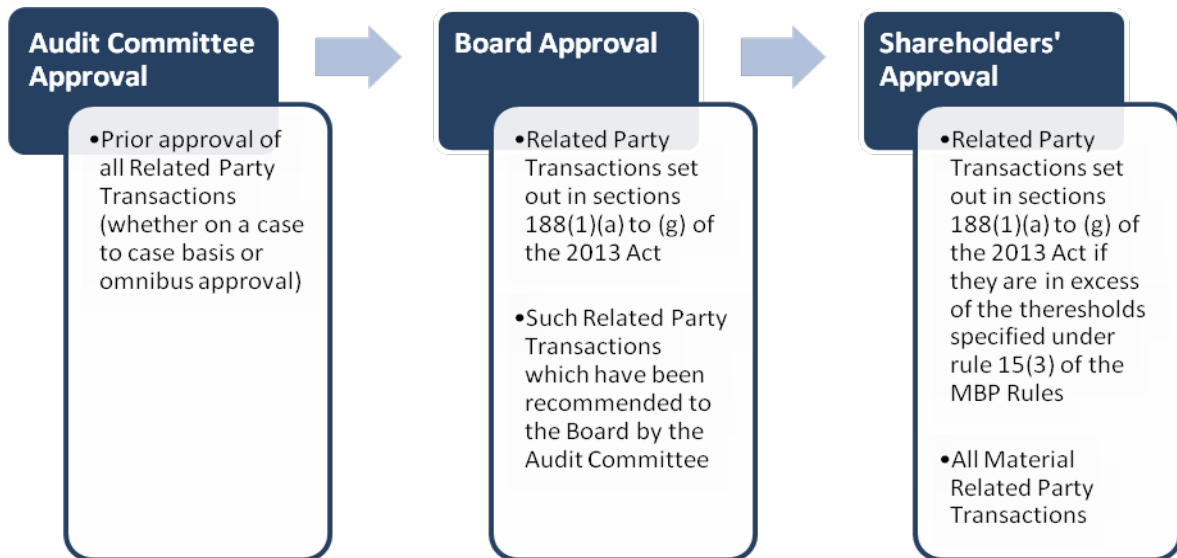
Audit Committee Approval

•Prior approval of all Related Party Transactions (whether on a case to case basis or omnibus approval)

Board Approval

•Related Party Transactions set out in sections 188(1)(a) to (g) of the 2013 Act

•Such Related Party Transactions which have been recommended to the Board by the Audit Committee

Shareholders' Approval

•Related Party Transactions set out in sections 188(1)(a) to (g) of the 2013 Act if they are in excess of the theresholds specified under rule 15(3) of the MBP Rules

•All Material Related Party Transactions